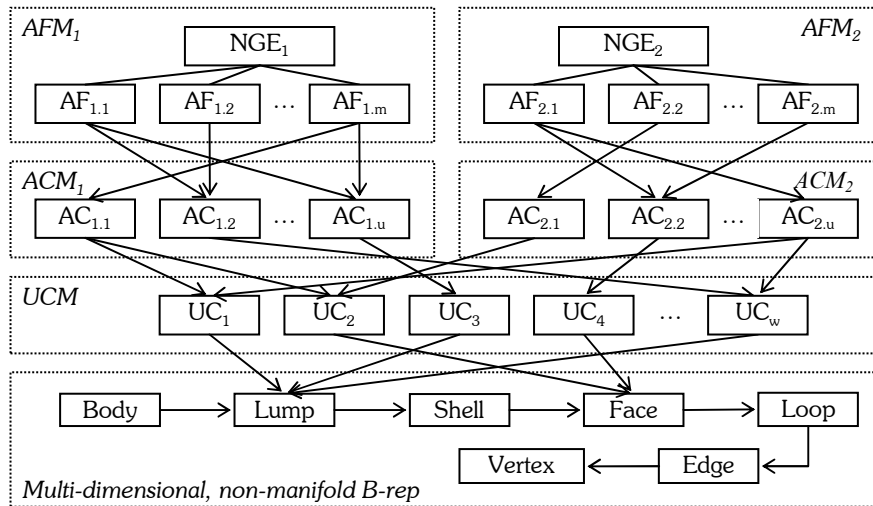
$AFM_1$

$NGE_1$

$AF_{1.1}$ $AF_{1.2}$ … $AF_{1.m}$

$AFM_2$

$NGE_2$

$AF_{2.1}$ $AF_{2.2}$ … $AF_{2.m}$

$ACM_1$

$AC_{1.1}$ $AC_{1.2}$ … $AC_{1.u}$

$ACM_2$

$AC_{2.1}$ $AC_{2.2}$ … $AC_{2.u}$

UCM

$UC_1$ $UC_2$ $UC_3$ $UC_4$ … $UC_w$

Body Lump Shell Face Loop

Vertex Edge

Multi-dimensional, non-manifold B-rep